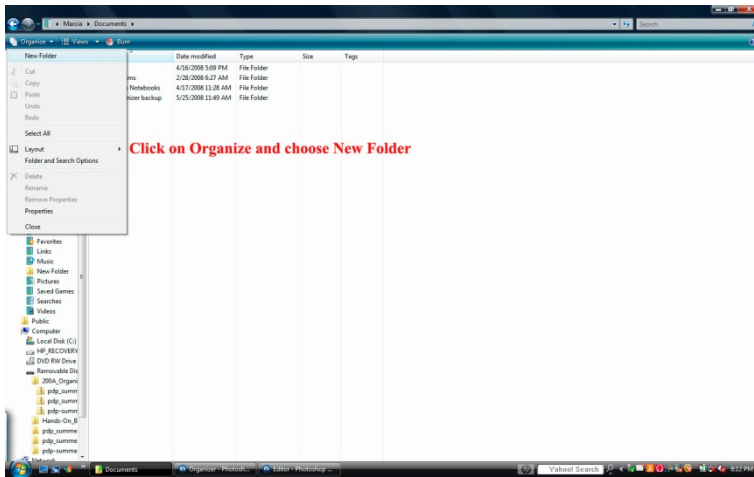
Mercia ▸ Documents ▸

Search

Organize ▾ Views ▾ Burn

New Folder

Cut
Copy
Paste
Undo
Redo

Select All

Layout
Folder and Search Options

Delete
Rename
Remove Properties
Properties

Close

| | Date modified | Type | Size | Tags |
|---|---|---|---|---|
| | 4/16/2008 5:09 PM | File Folder | | |
| ms | 2/28/2008 6:27 AM | File Folder | | |
| Notebooks | 4/17/2008 11:28 AM | File Folder | | |
| nizer backup | 5/25/2008 11:49 AM | File Folder | | |

Click on Organize and choose New Folder

Favorites
Links
Music
New Folder
Pictures
Saved Games
Searches
Videos
Public
Computer
Local Disk (C:)
HP_RECOVERY
DVD RW Drive
Removable Dis
200A_Organi
pdp_summ
pdp_summ
pdp-summ
Hands-On_B
pdp_summe
pdp_summe
pdp_summe
Network

Documents
Organizer - Photosh...
Editor - Photoshop ...
Yahoo! Search
8:12 PM